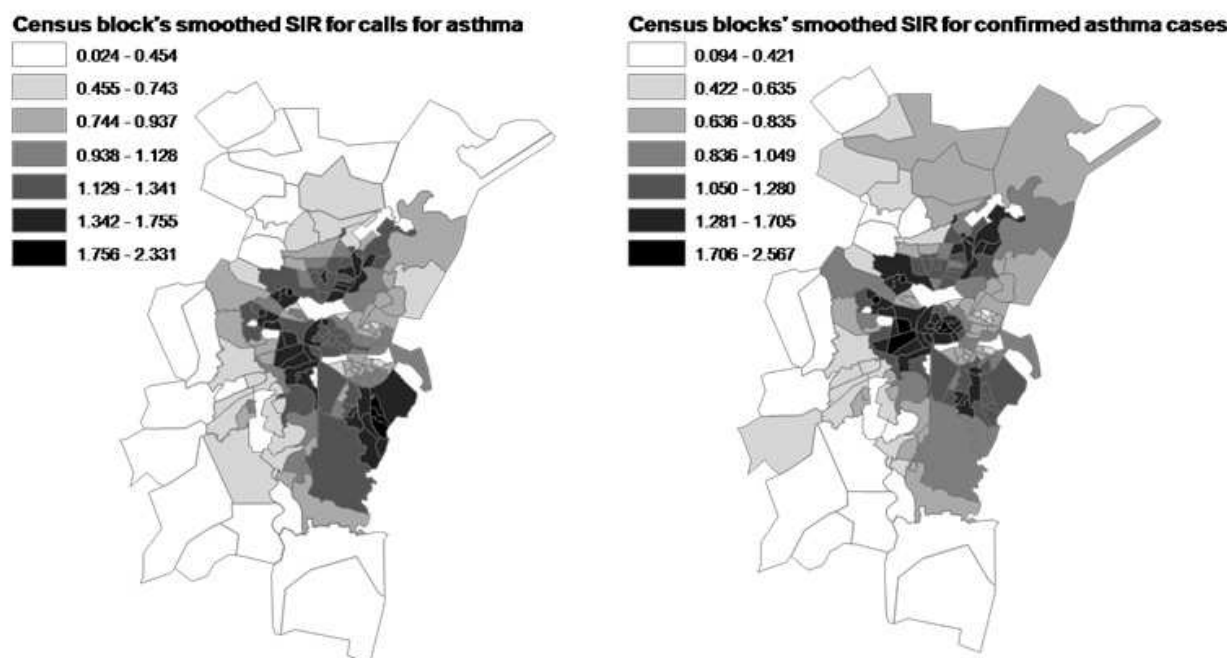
Census block's smoothed SIR for calls for asthma

0.024 - 0.454
0.455 - 0.743
0.744 - 0.937
0.938 - 1.128
1.129 - 1.341
1.342 - 1.755
1.756 - 2.331

Census blocks' smoothed SIR for confirmed asthma cases

0.094 - 0.421
0.422 - 0.635
0.636 - 0.835
0.836 - 1.049
1.050 - 1.280
1.281 - 1.705
1.706 - 2.567